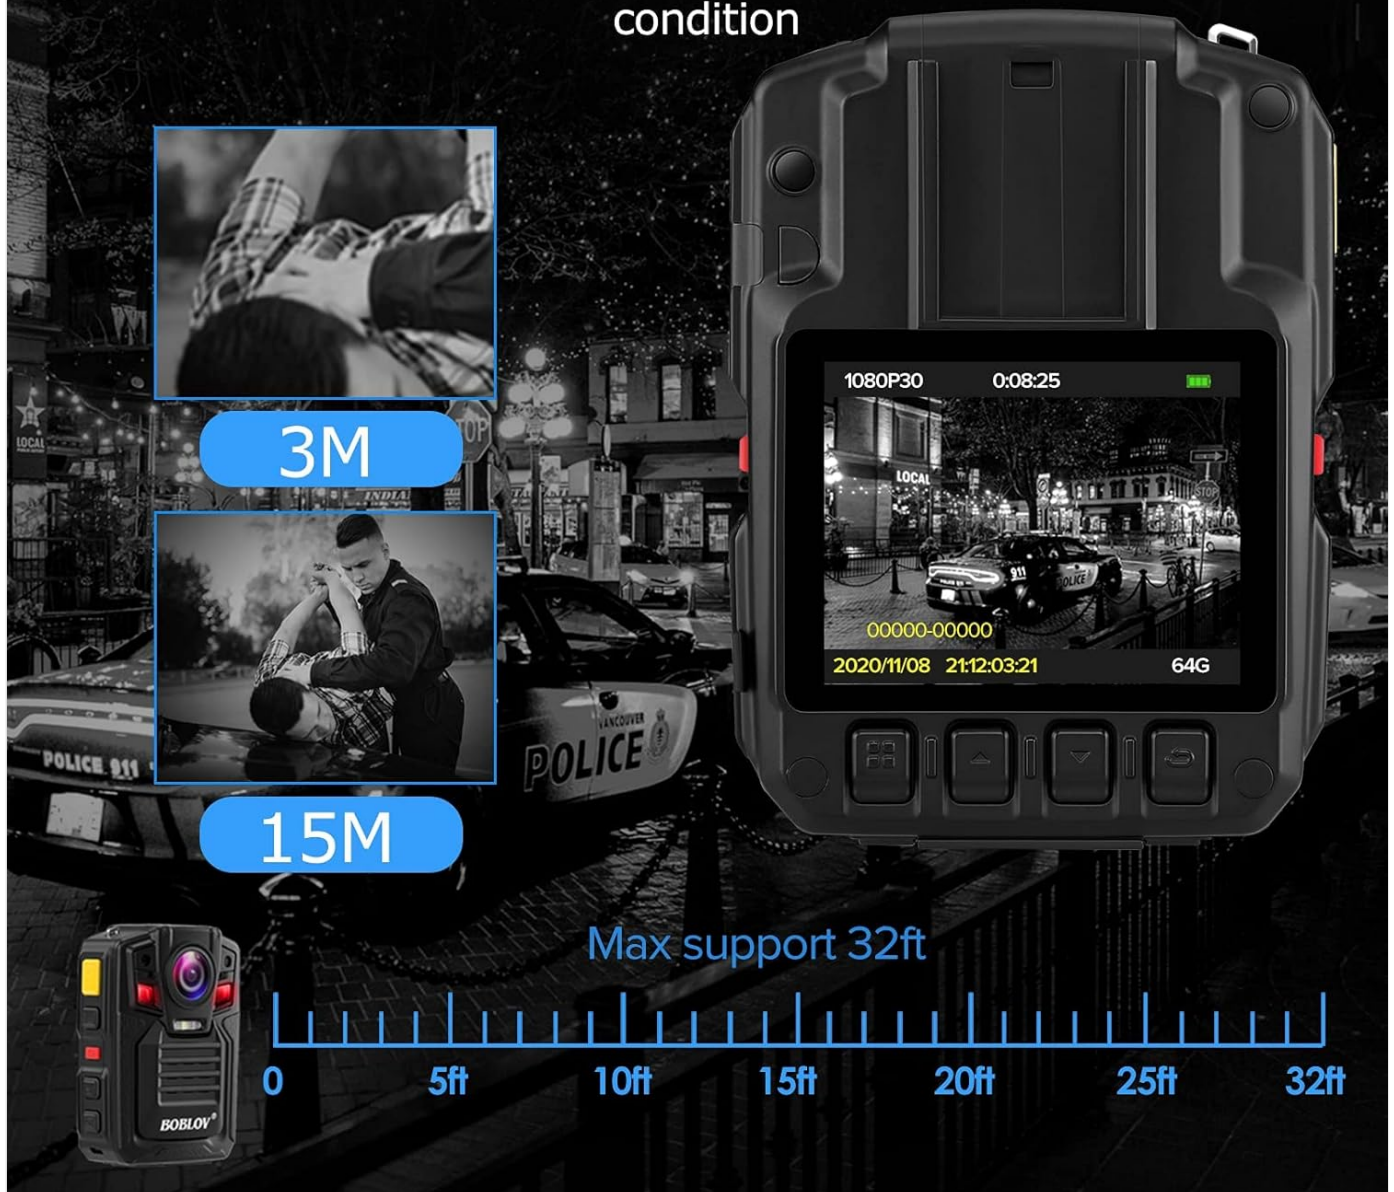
condition

3M

15M

1080P30 0:08:25

LOCAL

911 POLICE

STOP

00000-00000

2020/11/08 21:12:03:21 64G

POLICE 911

VANCOUVER POLICE

LOCAL

INDIA

STOP

Max support 32ft

0 5ft 10ft 15ft 20ft 25ft 32ft

BOBLOV